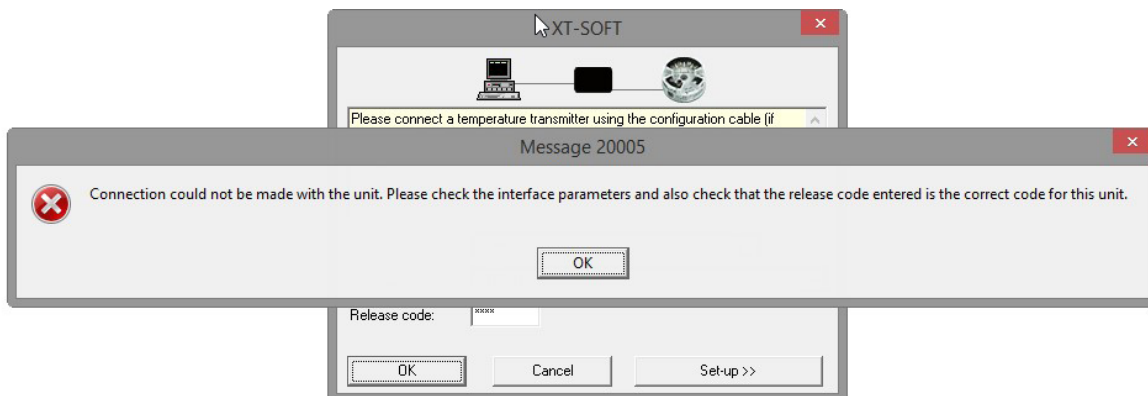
XT-SOFT

Please connect a temperature transmitter using the configuration cable (if

Message 20005

Connection could not be made with the unit. Please check the interface parameters and also check that the release code entered is the correct code for this unit.

OK

Release code: ****

OK Cancel Set-up >>